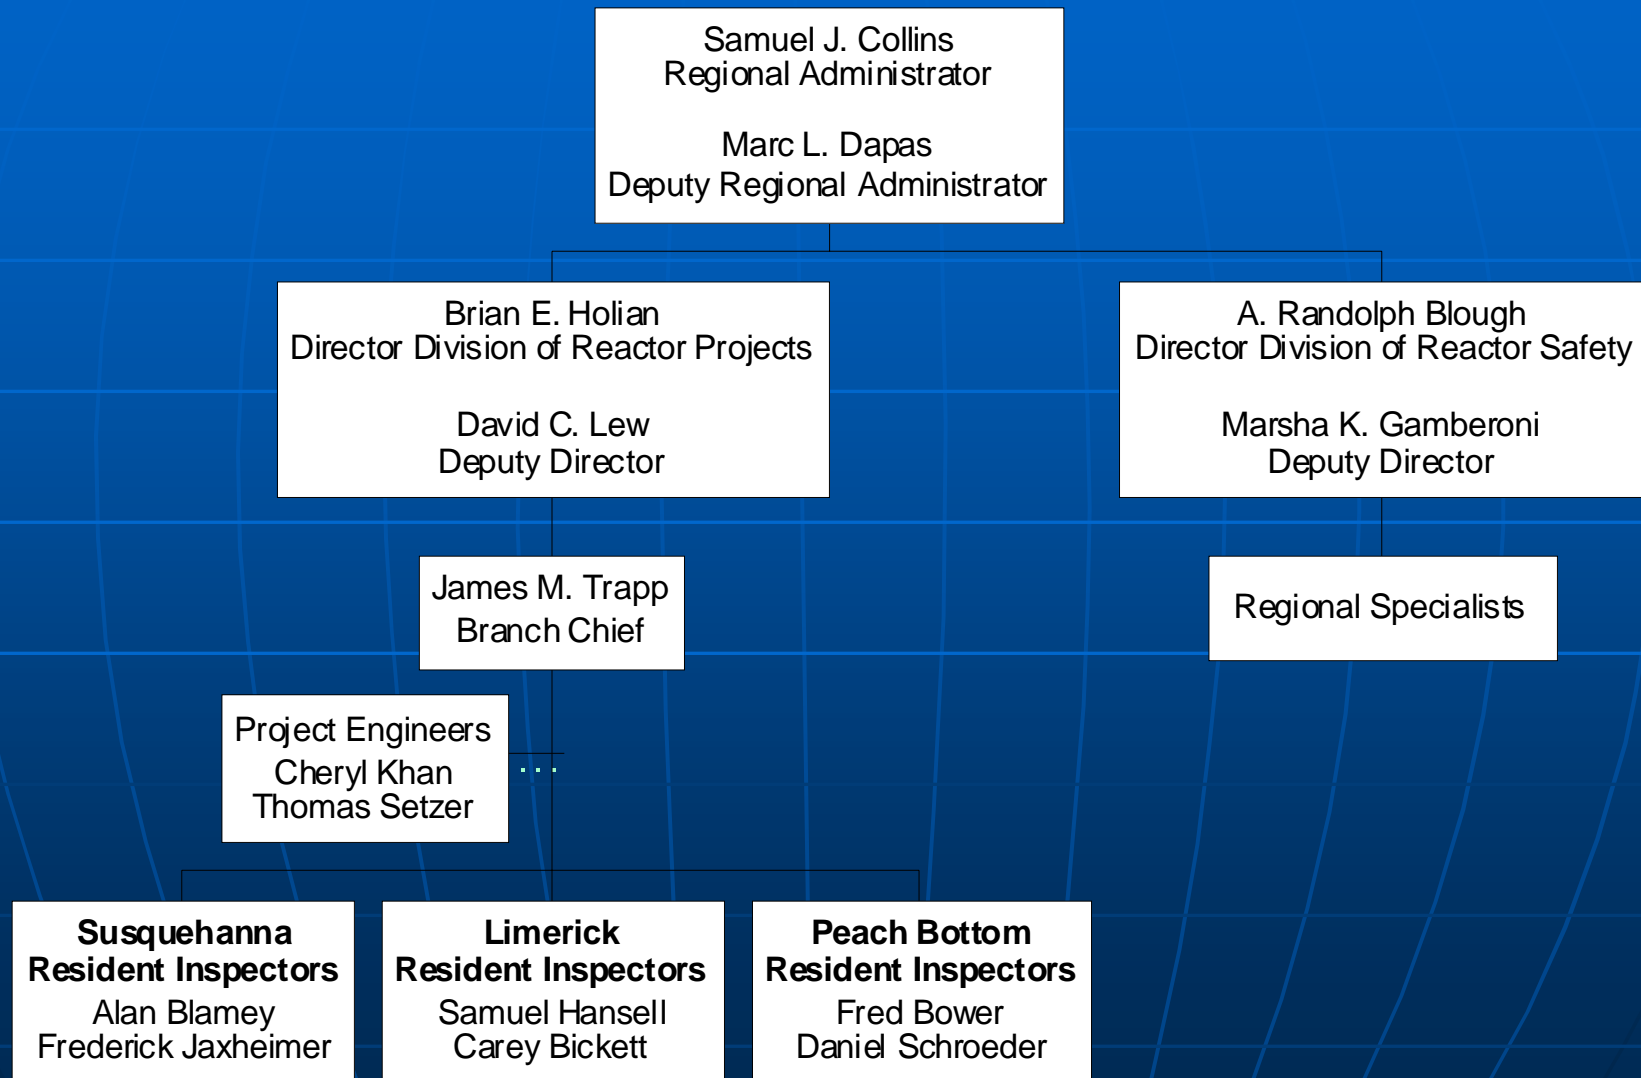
Samuel J. Collins
Regional Administrator

Marc L. Dapas
Deputy Regional Administrator

Brian E. Holian
Director Division of Reactor Projects

David C. Lew
Deputy Director

A. Randolph Blough
Director Division of Reactor Safety

Marsha K. Gamberoni
Deputy Director

James M. Trapp
Branch Chief

Regional Specialists

Project Engineers
Cheryl Khan
Thomas Setzer

**Susquehanna Resident Inspectors**
Alan Blamey
Frederick Jaxheimer

**Limerick Resident Inspectors**
Samuel Hansell
Carey Bickett

**Peach Bottom Resident Inspectors**
Fred Bower
Daniel Schroeder